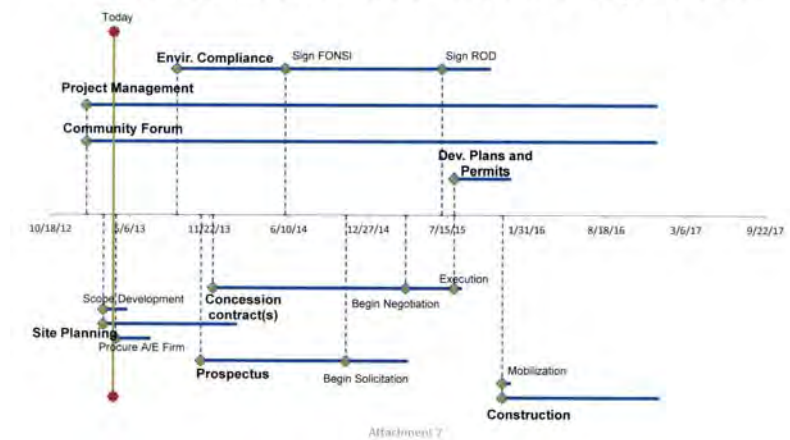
Today

Envir. Compliance

Sign FONSI

Sign ROD

Project Management

Community Forum

Dev. Plans and Permits

10/18/12

5/6/13

11/22/13

6/10/14

12/27/14

7/15/15

1/31/16

8/18/16

3/6/17

9/22/17

Execution

Scope Development

Concession contract(s)

Begin Negotiation

Site Planning

Procure A/E Firm

Prospectus

Begin Solicitation

Mobilization

Construction

Attachment 2